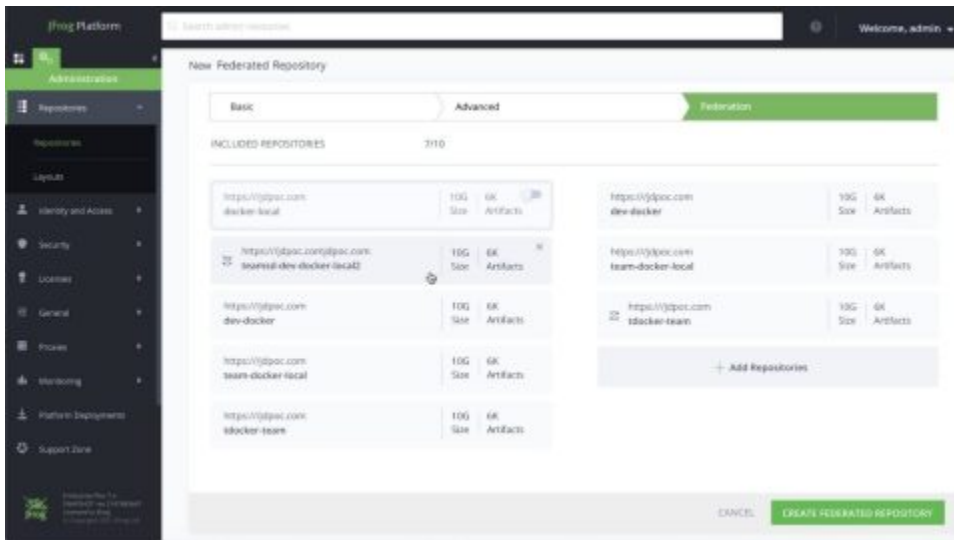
JFrog Platform

Search admin resources

Welcome, admin

Administration

Repositories

Repositories

Layouts

Identity and Access

Security

Licenses

General

Proxies

Monitoring

Platform Deployments

Support Zone

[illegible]

New Federated Repository

Basic

Advanced

Federation

INCLUDED REPOSITORIES 7/10

https://jdpoc.com
docker-local
10G Size
6K Artifacts

https://jdpoc.com/jdpoc.com
teamsd-dev-docker-local2
10G Size
6K Artifacts

https://jdpoc.com
dev-docker
10G Size
6K Artifacts

https://jdpoc.com
team-docker-local
10G Size
6K Artifacts

https://jdpoc.com
tdocker-team
10G Size
6K Artifacts

https://jdpoc.com
dev-docker
10G Size
6K Artifacts

https://jdpoc.com
team-docker-local
10G Size
6K Artifacts

https://jdpoc.com
tdocker-team
10G Size
6K Artifacts

+ Add Repositories

CANCEL

CREATE FEDERATED REPOSITORY